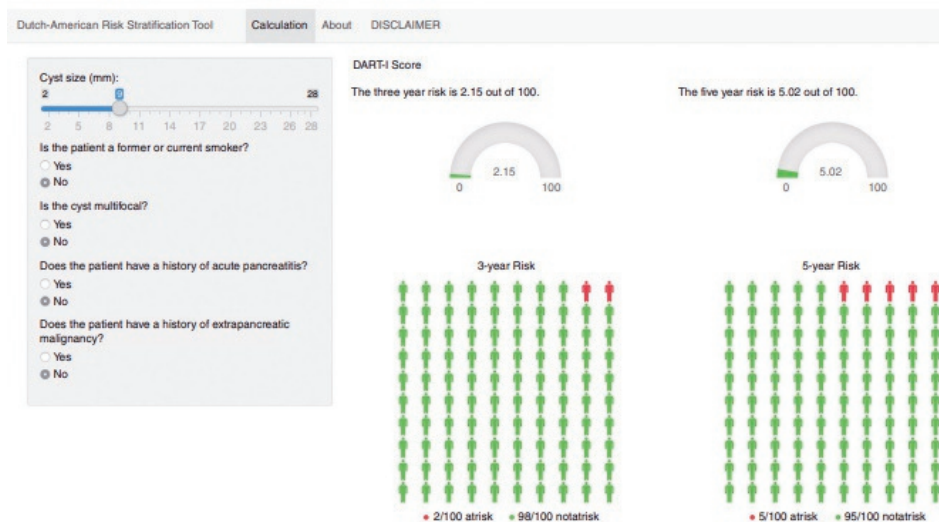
Dutch-American Risk Stratification Tool Calculation About DISCLAIMER

Cyst size (mm):
2 9 28
2 5 8 11 14 17 20 23 26 28

Is the patient a former or current smoker?
Yes
No

Is the cyst multifocal?
Yes
No

Does the patient have a history of acute pancreatitis?
Yes
No

Does the patient have a history of extrapancreatic malignancy?
Yes
No

DART-I Score

The three year risk is 2.15 out of 100.

0 2.15 100

The five year risk is 5.02 out of 100.

0 5.02 100

3-year Risk

2/100 atrisk 98/100 notatrisk

5-year Risk

5/100 atrisk 95/100 notatrisk